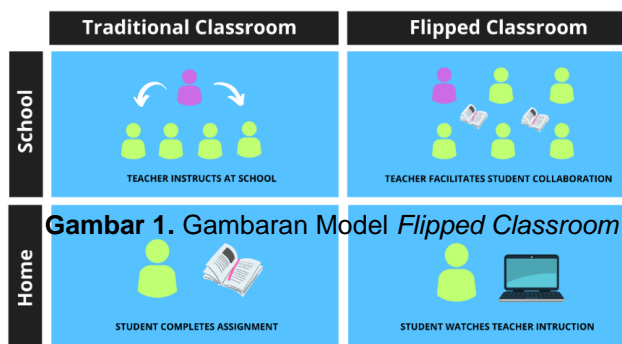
Traditional Classroom

Flipped Classroom

School

TEACHER INSTRUCTS AT SCHOOL

TEACHER FACILITATES STUDENT COLLABORATION

**Gambar 1.** Gambaran Model *Flipped Classroom*

Home

STUDENT COMPLETES ASSIGNMENT

STUDENT WATCHES TEACHER INTRUCTION